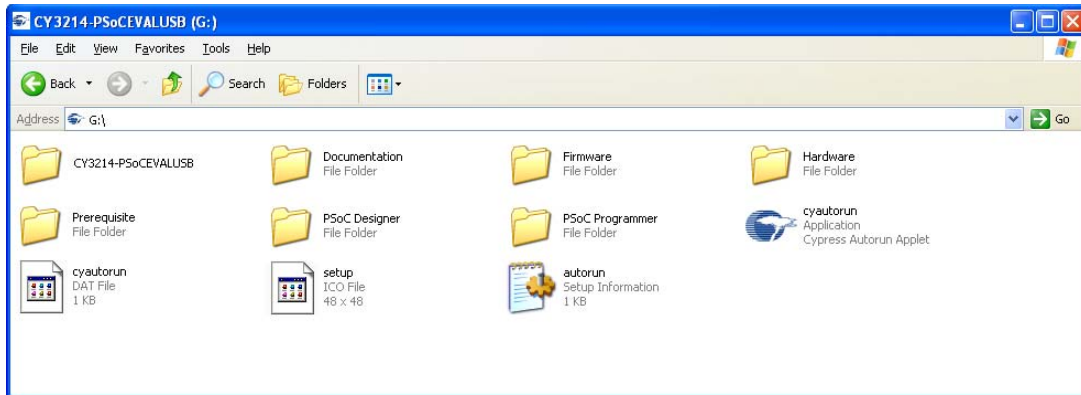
CY3214-PSoCEVALUSB (G:)

File Edit View Favorites Tools Help

Back Search Folders

Address G:\

Go

CY3214-PSoCEVALUSB

Documentation
File Folder

Firmware
File Folder

Hardware
File Folder

Prerequisite
File Folder

PSoC Designer
File Folder

PSoC Programmer
File Folder

cyautorun
Application
Cypress Autorun Applet

cyautorun
DAT File
1 KB

setup
ICO File
48 x 48

autorun
Setup Information
1 KB